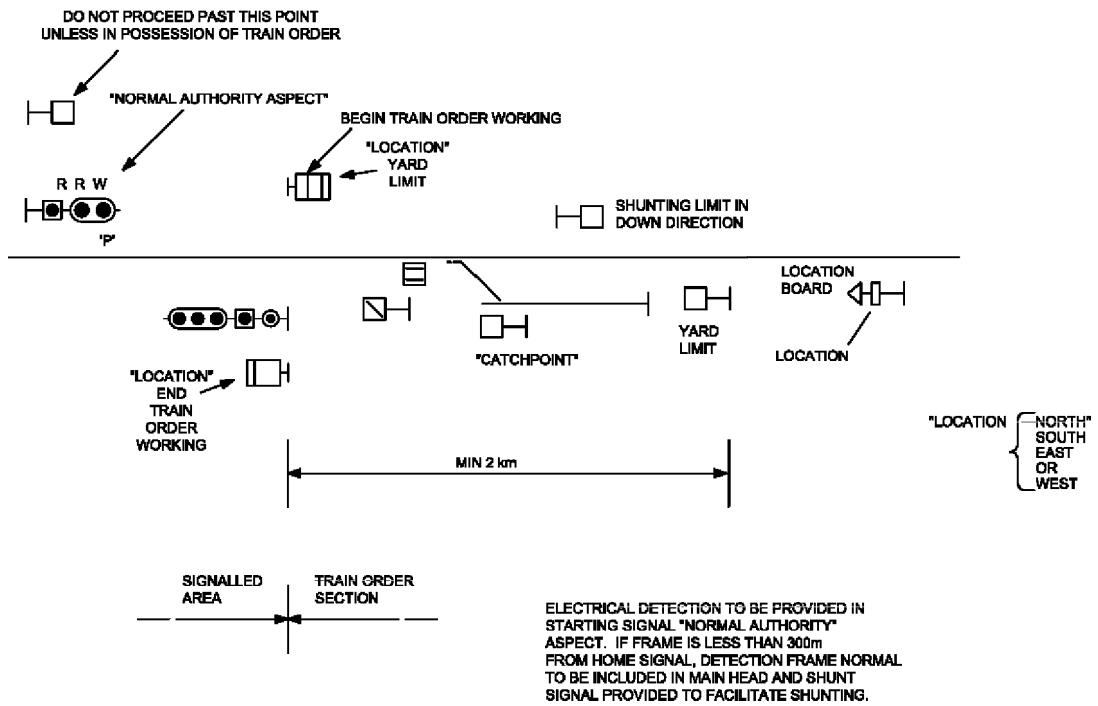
DO NOT PROCEED PAST THIS POINT
UNLESS IN POSSESSION OF TRAIN ORDER

"NORMAL AUTHORITY ASPECT"

BEGIN TRAIN ORDER WORKING

"LOCATION"
YARD
LIMIT

R R W

'P'

SHUNTING LIMIT IN
DOWN DIRECTION

LOCATION
BOARD

YARD
LIMIT

LOCATION

"CATCHPOINT"

"LOCATION"
END
TRAIN
ORDER
WORKING

"LOCATION NORTH"
SOUTH
EAST
OR
WEST

MIN 2 km

SIGNALLED
AREA

TRAIN ORDER
SECTION

ELECTRICAL DETECTION TO BE PROVIDED IN STARTING SIGNAL "NORMAL AUTHORITY" ASPECT. IF FRAME IS LESS THAN 300m FROM HOME SIGNAL, DETECTION FRAME NORMAL TO BE INCLUDED IN MAIN HEAD AND SHUNT SIGNAL PROVIDED TO FACILITATE SHUNTING.